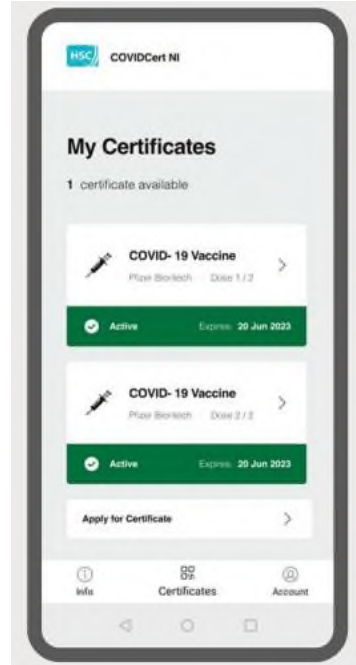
HSC COVIDCert NI

My Certificates

1 certificate available

COVID- 19 Vaccine
Pfizer BioNtech Dose 1 / 2

Active Expires: 20 Jun 2023

COVID- 19 Vaccine
Pfizer BioNtech Dose 2 / 2

Active Expires: 20 Jun 2023

Apply for Certificate

Info Certificates Account